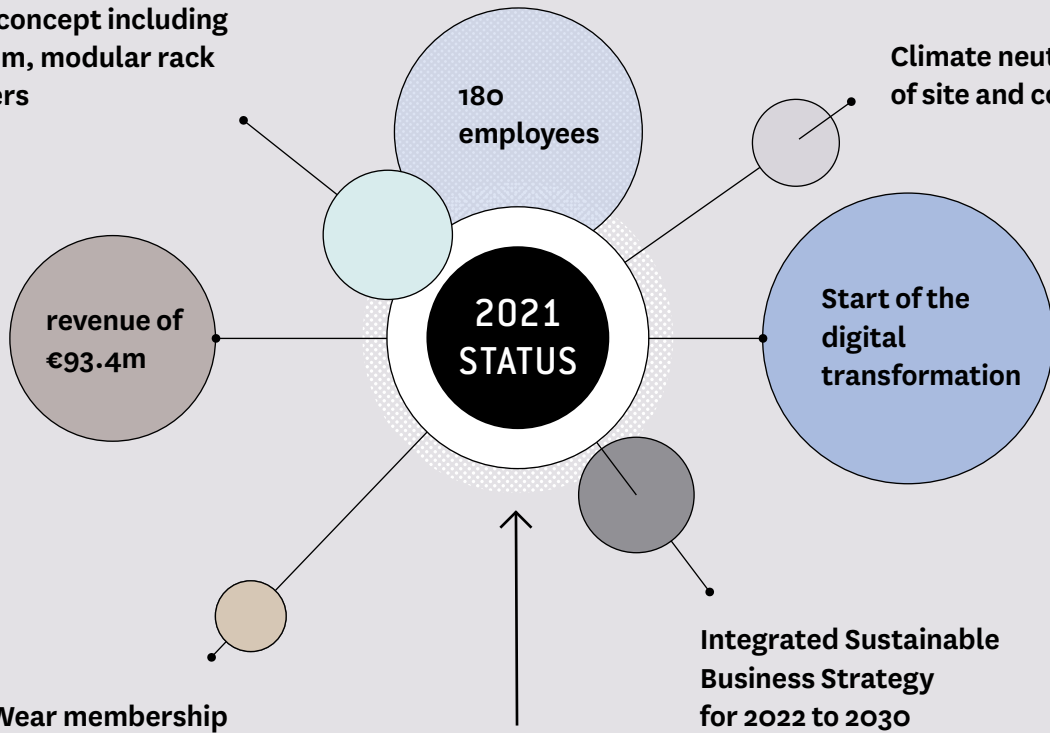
concept including
m, modular rack
ers

180 employees

Climate neut
of site and co

2021 STATUS

revenue of €93.4m

Start of the digital transformation

Wear membership

Integrated Sustainable Business Strategy for 2022 to 2030